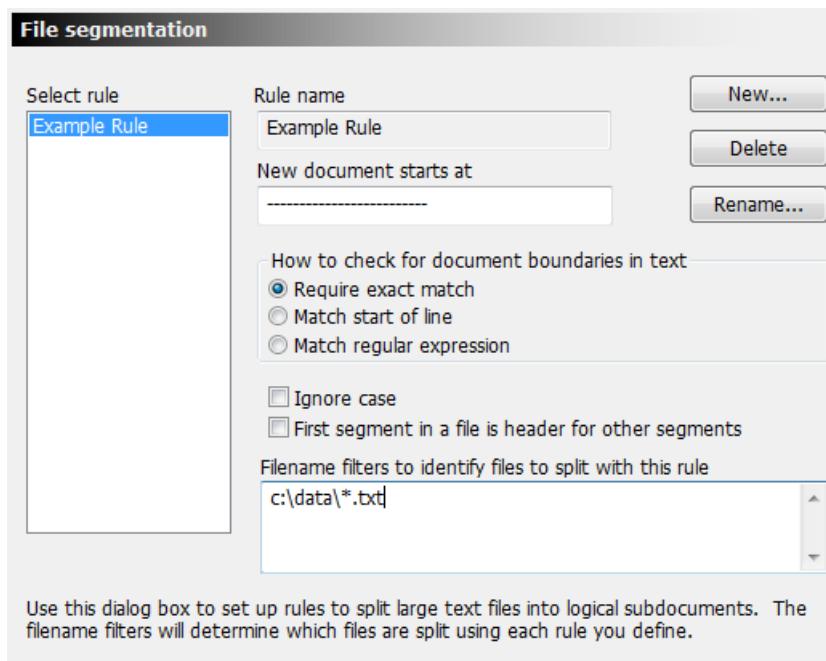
File segmentation

Select rule
Example Rule

Rule name
Example Rule

New document starts at
-------------------------

New...
Delete
Rename...

How to check for document boundaries in text
Require exact match
Match start of line
Match regular expression

Ignore case
First segment in a file is header for other segments

Filename filters to identify files to split with this rule
c:\data\*.txt

Use this dialog box to set up rules to split large text files into logical subdocuments. The filename filters will determine which files are split using each rule you define.